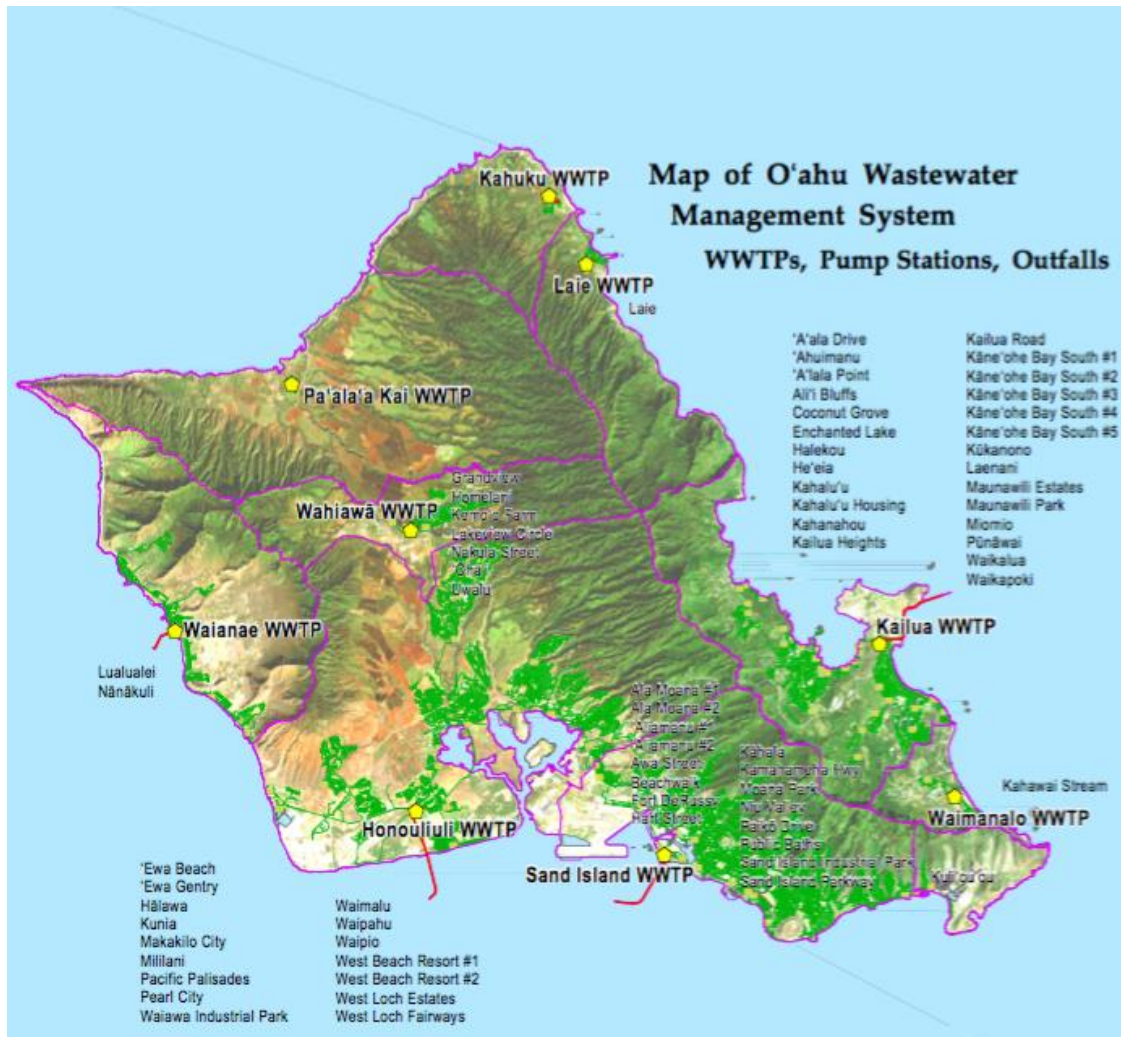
Map of O'ahu Wastewater Management System

WWTPs, Pump Stations, Outfalls

Kahuku WWTP

Laie WWTP

Laie

Pa'ala'a Kai WWTP

Wahiawā WWTP

Grandview
Homelani
Kemo'o Farm
Lakeview Circle
Nakula Street
Ohai
Uwalu

Waianae WWTP

Lualualei
Nānākuli

'A'ala Drive
'Ahuimanu
'A'lala Point
Ali'i Bluffs
Coconut Grove
Enchanted Lake
Halekou
He'eia
Kahalu'u
Kahalu'u Housing
Kahanahou
Kailua Heights

Kailua Road
Kāne'ohe Bay South #1
Kāne'ohe Bay South #2
Kāne'ohe Bay South #3
Kāne'ohe Bay South #4
Kāne'ohe Bay South #5
Kūkanono
Laenani
Maunawili Estates
Maunawili Park
Miomio
Pūnāwai
Waikalua
Waikapoki

Kailua WWTP

Ala Moana #1
Ala Moana #2
'A'lamanu #1
'A'lamanu #2
Awa Street
Beachwalk
Fort DeRussy
Hart Street

Kahala
Kamehameha Hwy
Moana Park
Niu Valley
Paiko Drive
Public Baths
Sand Island Industrial Park
Sand Island Parkway

Kahawai Stream

Waimanalo WWTP

Kuli'ou'ou

Honouliuli WWTP

Sand Island WWTP

'Ewa Beach
'Ewa Gentry
Hālawa
Kunia
Makakilo City
Mililani
Pacific Palisades
Pearl City
Waiawa Industrial Park

Waimalu
Waipahu
Waipio
West Beach Resort #1
West Beach Resort #2
West Loch Estates
West Loch Fairways